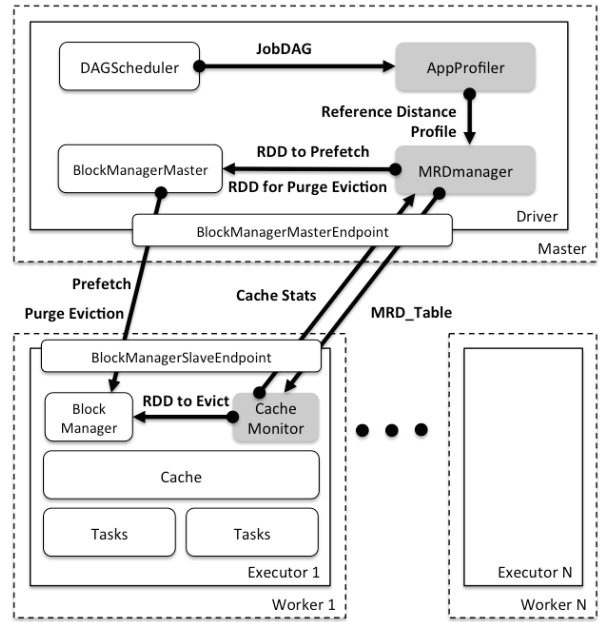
DAGScheduler
JobDAG
AppProfiler
Reference Distance Profile
BlockManagerMaster
RDD to Prefetch
RDD for Purge Eviction
MRDmanager
Driver
BlockManagerMasterEndpoint
Master
Prefetch
Purge Eviction
Cache Stats
MRD_Table
BlockManagerSlaveEndpoint
Block Manager
RDD to Evict
Cache Monitor
Cache
Tasks
Tasks
Executor 1
Worker 1
Executor N
Worker N